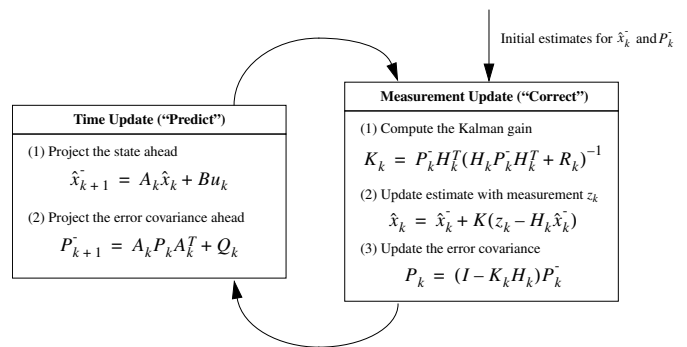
Initial estimates for $\hat{x}_k^-$ and $P_k^-$

Time Update ("Predict")

(1) Project the state ahead

$\hat{x}_{k+1}^- = A_k \hat{x}_k + Bu_k$

(2) Project the error covariance ahead

$P_{k+1}^- = A_k P_k A_k^T + Q_k$

Measurement Update ("Correct")

(1) Compute the Kalman gain

$K_k = P_k^- H_k^T (H_k P_k^- H_k^T + R_k)^{-1}$

(2) Update estimate with measurement $z_k$

$\hat{x}_k = \hat{x}_k^- + K(z_k - H_k \hat{x}_k^-)$

(3) Update the error covariance

$P_k = (I - K_k H_k) P_k^-$